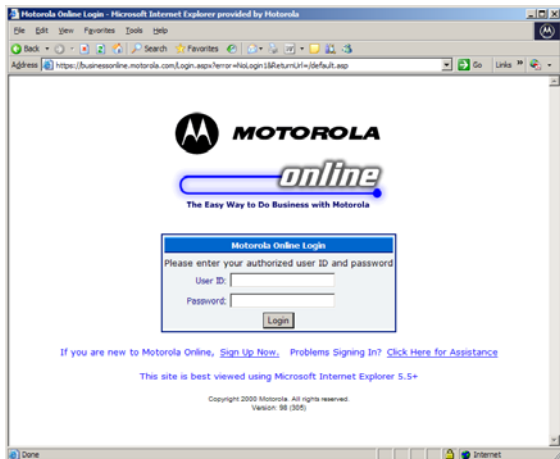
Motorola Online Login - Microsoft Internet Explorer provided by Motorola

File Edit View Favorites Tools Help

Back Search Favorites

Address https://businessonline.motorola.com/Login.aspx?error=NoLogin1&ReturnUrl=/default.asp Go Links

MOTOROLA

online

The Easy Way to Do Business with Motorola

Motorola Online Login

Please enter your authorized user ID and password

User ID:

Password:

Login

If you are new to Motorola Online, Sign Up Now. Problems Signing In? Click Here for Assistance

This site is best viewed using Microsoft Internet Explorer 5.5+

Copyright 2000 Motorola. All rights reserved.
Version: 98 (305)

Done Internet